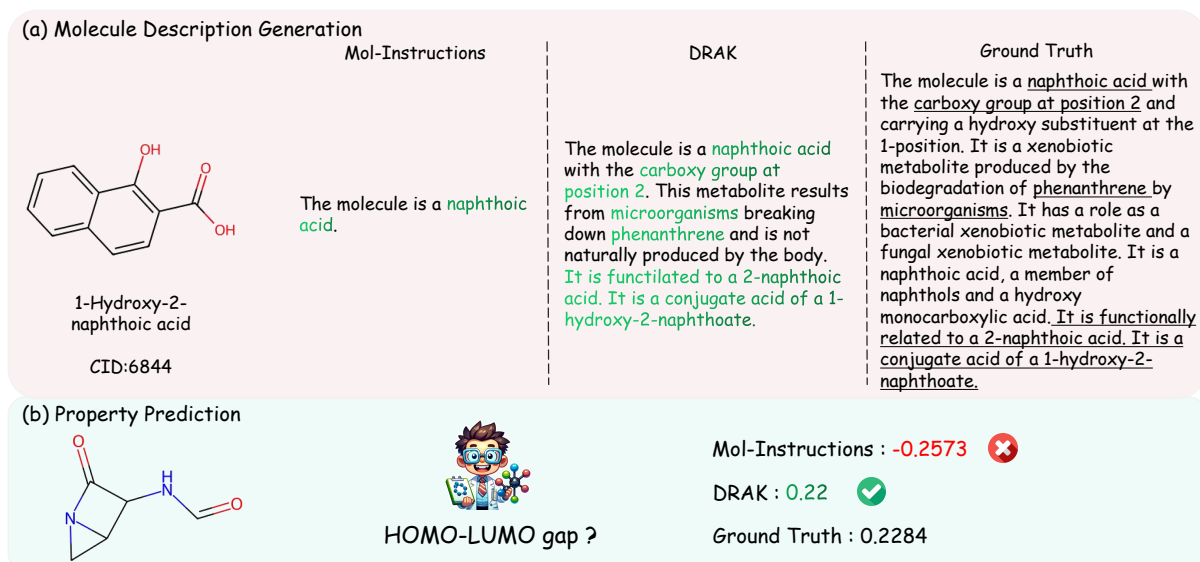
(a) Molecule Description Generation

OH

O

OH

1-Hydroxy-2-naphthoic acid

CID:6844

Mol-Instructions

The molecule is a naphthoic acid.

DRAK

The molecule is a naphthoic acid with the carboxy group at position 2. This metabolite results from microorganisms breaking down phenanthrene and is not naturally produced by the body. It is functilated to a 2-naphthoic acid. It is a conjugate acid of a 1-hydroxy-2-naphthoate.

Ground Truth

The molecule is a naphthoic acid with the carboxy group at position 2 and carrying a hydroxy substituent at the 1-position. It is a xenobiotic metabolite produced by the biodegradation of phenanthrene by microorganisms. It has a role as a bacterial xenobiotic metabolite and a fungal xenobiotic metabolite. It is a naphthoic acid, a member of naphthols and a hydroxy monocarboxylic acid. It is functionally related to a 2-naphthoic acid. It is a conjugate acid of a 1-hydroxy-2-naphthoate.

(b) Property Prediction

O

H
N

N

O

HOMO-LUMO gap ?

Mol-Instructions : -0.2573

DRAK : 0.22

Ground Truth : 0.2284